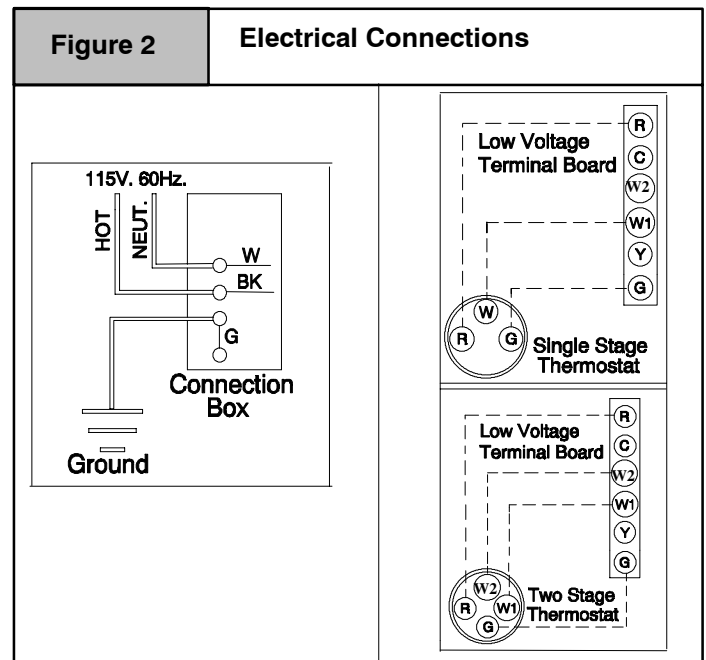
Figure 2

Electrical Connections

115V. 60Hz.
HOT
NEUT.
W
BK
G
Connection Box
Ground

Low Voltage Terminal Board
R
C
W2
W1
Y
G
W
R
G
Single Stage Thermostat

Low Voltage Terminal Board
R
C
W2
W1
Y
G
W2
R
W1
G
Two Stage Thermostat